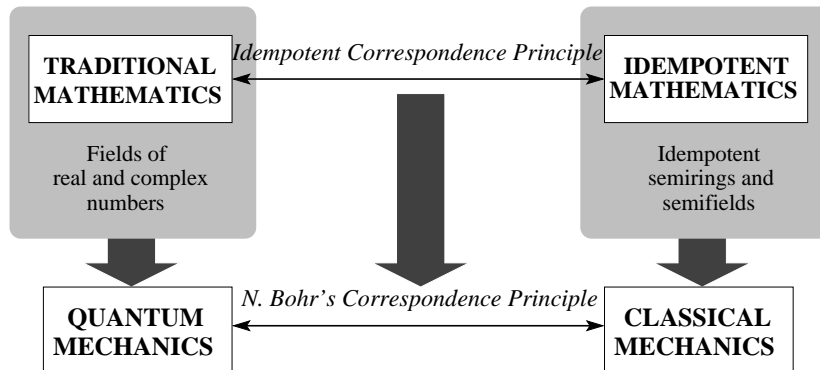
TRADITIONAL MATHEMATICS

Idempotent Correspondence Principle

IDEMPOTENT MATHEMATICS

Fields of real and complex numbers

Idempotent semirings and semifields

QUANTUM MECHANICS

N. Bohr's Correspondence Principle

CLASSICAL MECHANICS